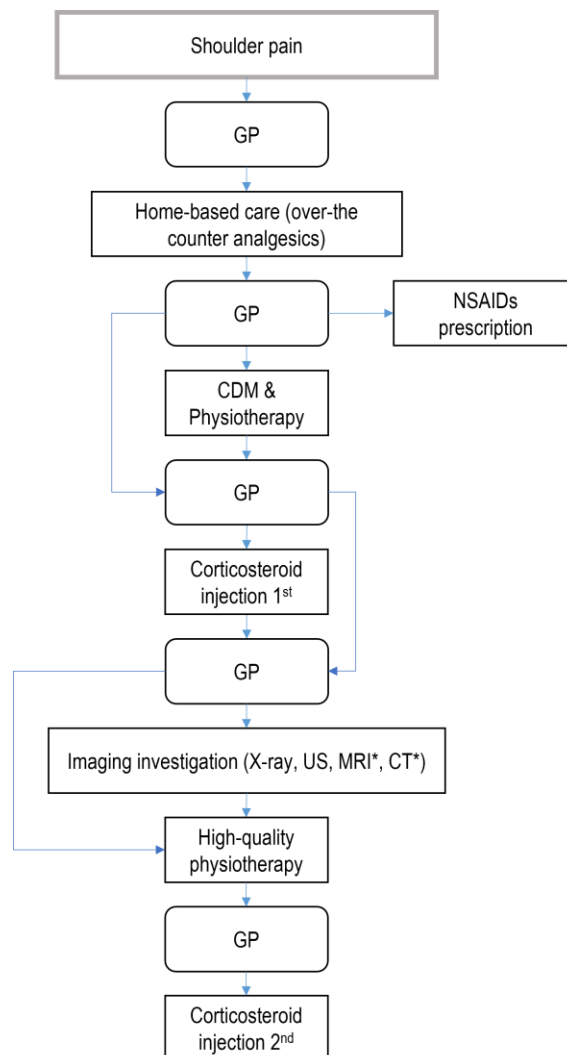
Shoulder pain

GP

Home-based care (over-the counter analgesics)

GP

NSAIDs prescription

CDM & Physiotherapy

GP

Corticosteroid injection 1$^{st}$

GP

Imaging investigation (X-ray, US, MRI*, CT*)

High-quality physiotherapy

GP

Corticosteroid injection 2$^{nd}$